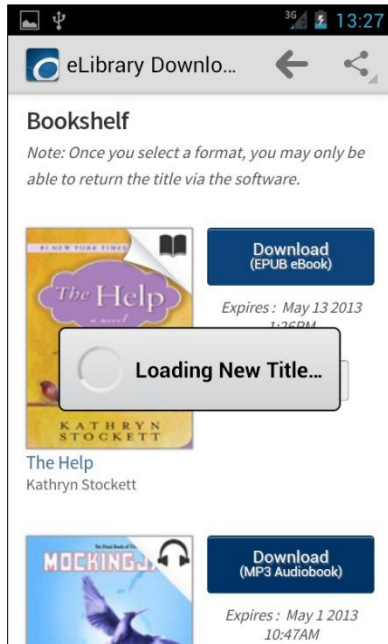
3G 13:27

eLibrary Downlo...

Bookshelf

Note: Once you select a format, you may only be able to return the title via the software.

#1 NEW YORK TIMES

The Help

a novel

KATHRYN STOCKETT

Download
(EPUB eBook)

Expires : May 13 2013 1:26PM

Loading New Title...

The Help
Kathryn Stockett

The Final Book of The

MOCKINGJ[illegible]

Download
(MP3 Audiobook)

Expires : May 1 2013 10:47AM